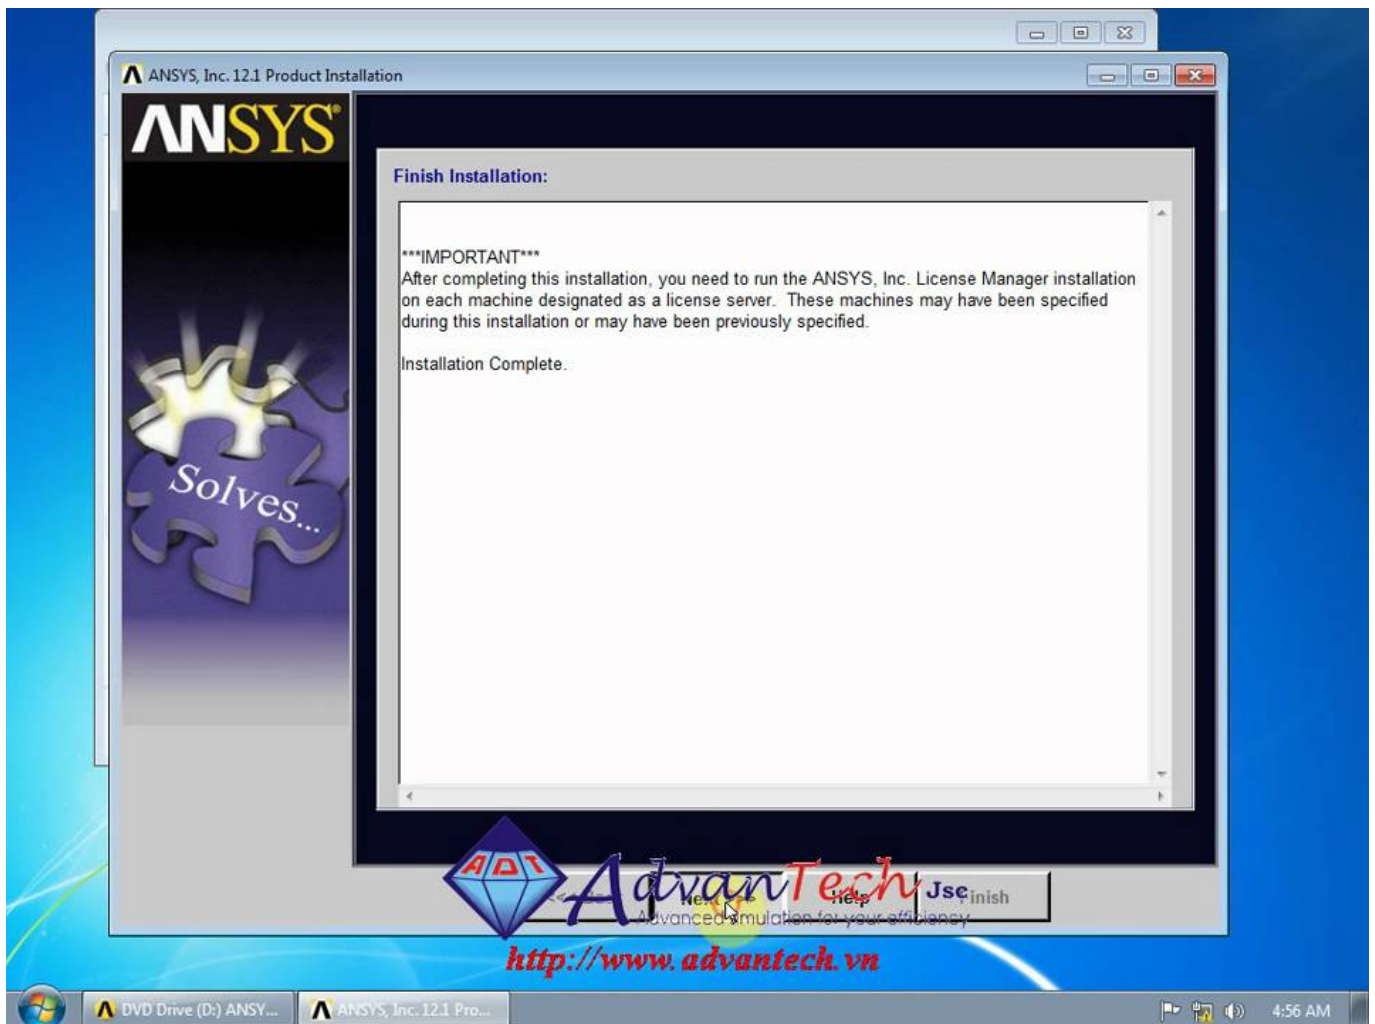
ANSYS, Inc. 12.1 Product Installation

ANSYS

Solves...

Finish Installation:

***IMPORTANT***
After completing this installation, you need to run the ANSYS, Inc. License Manager installation on each machine designated as a license server. These machines may have been specified during this installation or may have been previously specified.

Installation Complete.

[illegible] Next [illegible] Help Finish

ADT AdvanTech
Advanced simulation for your efficiency
Jsc

http://www.advantech.vn

DVD Drive (D:) ANSY...
ANSYS, Inc. 12.1 Pro...
4:56 AM